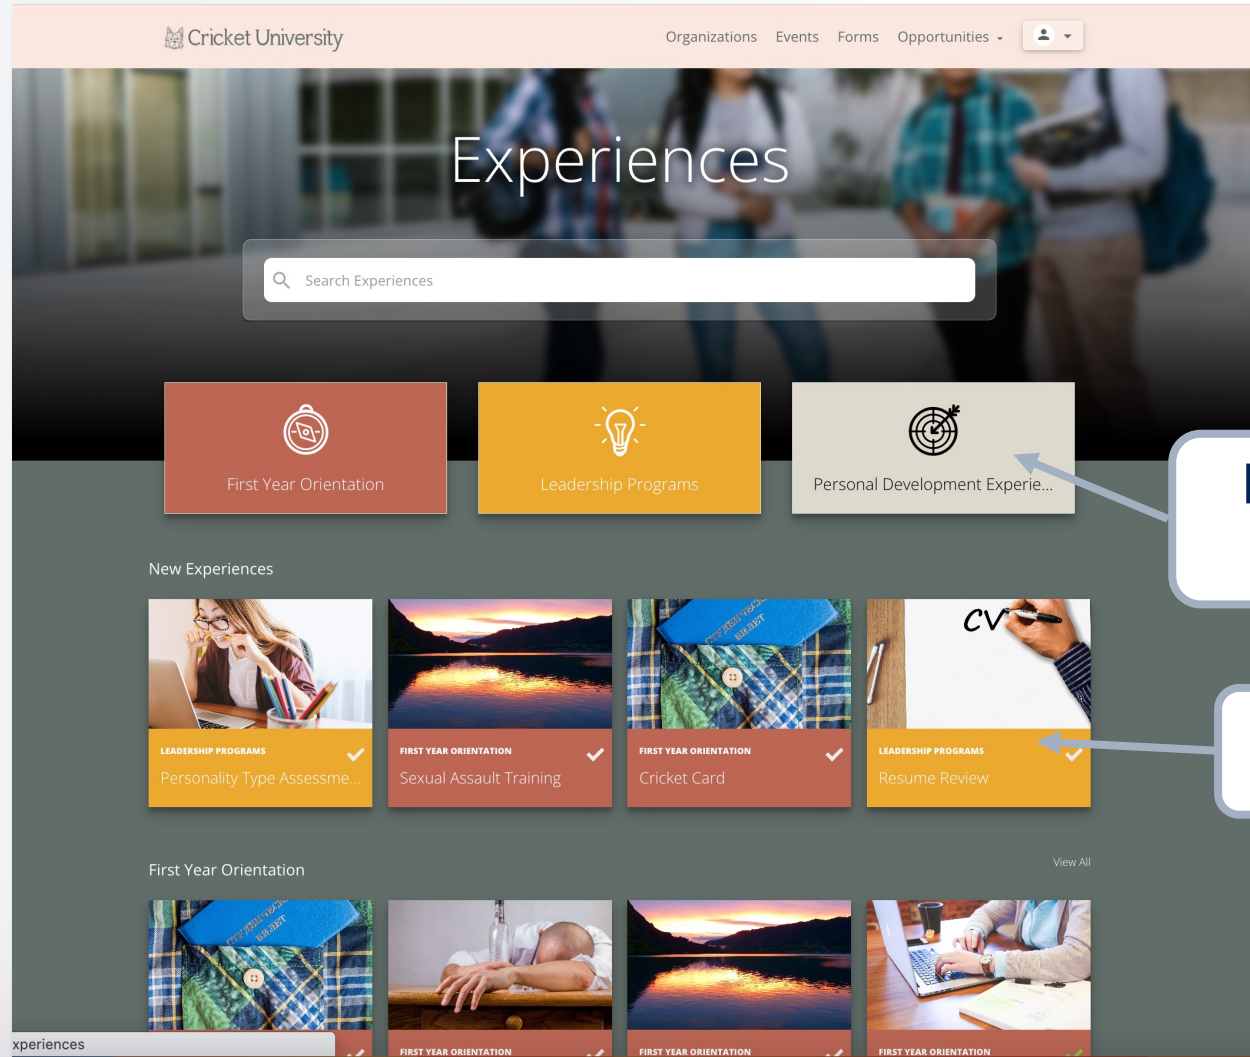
Cricket University

Organizations Events Forms Opportunities

Experiences

Search Experiences

First Year Orientation

Leadership Programs

Personal Development Experie...

New Experiences

LEADERSHIP PROGRAMS
Personality Type Assessme...

FIRST YEAR ORIENTATION
Sexual Assault Training

FIRST YEAR ORIENTATION
Cricket Card

CV

LEADERSHIP PROGRAMS
Resume Review

First Year Orientation

View All

FIRST YEAR ORIENTATION

FIRST YEAR ORIENTATION

FIRST YEAR ORIENTATION

xperiences